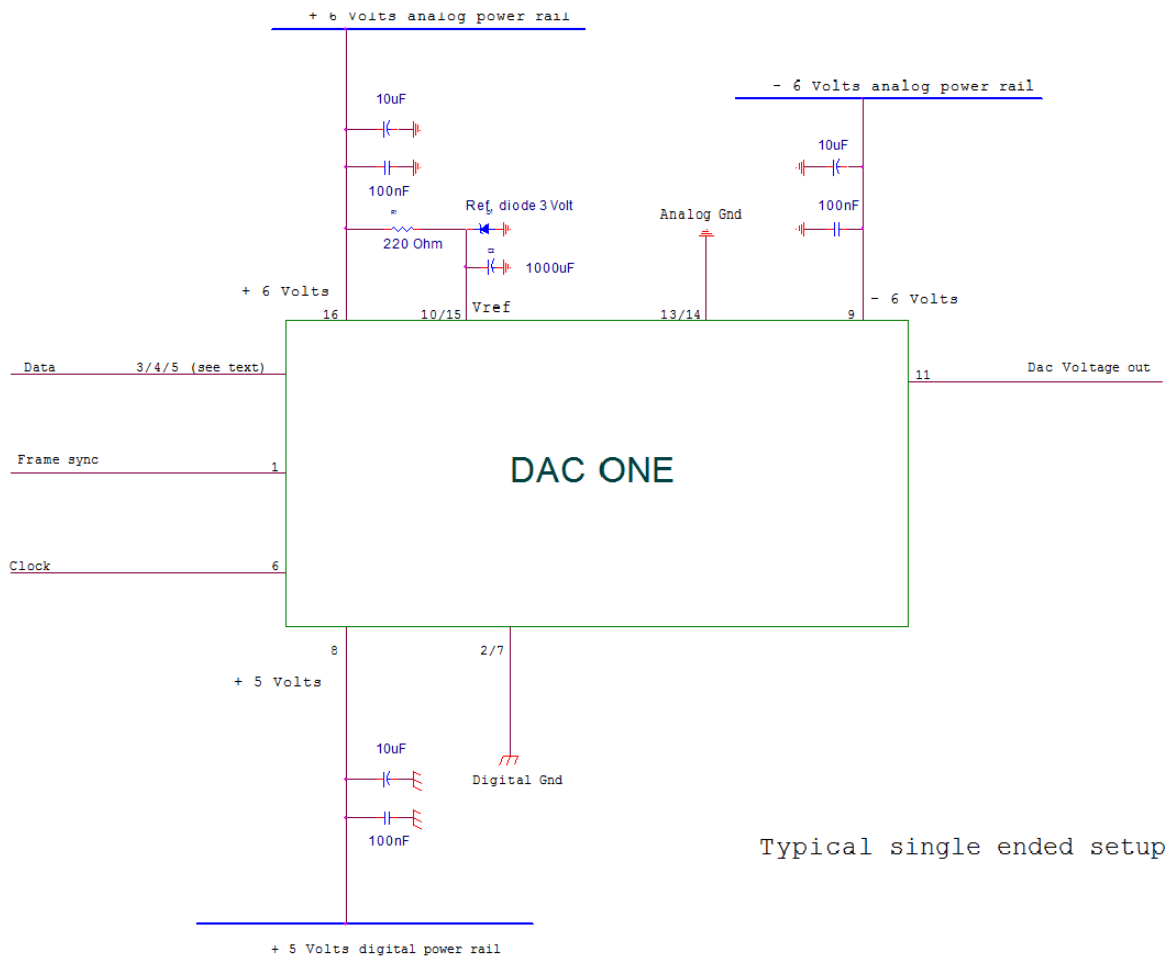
+ 6 Volts analog power rail

10uF

100nF

Ref. diode 3 Volt

220 Ohm

1000uF

+ 6 Volts

16

10/15

Vref

Analog Gnd

13/14

- 6 Volts analog power rail

10uF

100nF

9

- 6 Volts

Data

3/4/5 (see text)

11

Dac Voltage out

Frame sync

1

DAC ONE

Clock

6

8

2/7

+ 5 Volts

10uF

Digital Gnd

100nF

Typical single ended setup

+ 5 Volts digital power rail